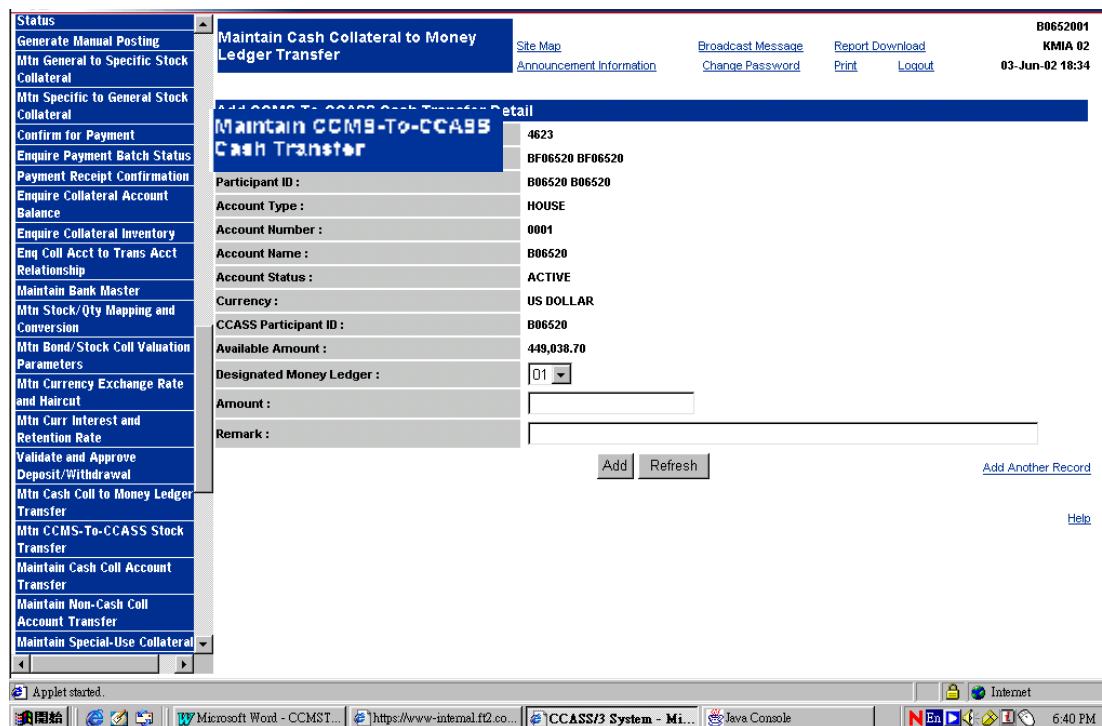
Status
Generate Manual Posting
Mtn General to Specific Stock Collateral
Mtn Specific to General Stock Collateral
Confirm for Payment
Enquire Payment Batch Status
Payment Receipt Confirmation
Enquire Collateral Account Balance
Enquire Collateral Inventory
Enq Coll Acct to Trans Acct Relationship
Maintain Bank Master
Mtn Stock/Qty Mapping and Conversion
Mtn Bond/Stock Coll Valuation Parameters
Mtn Currency Exchange Rate and Haircut
Mtn Curr Interest and Retention Rate
Validate and Approve Deposit/Withdrawal
Mtn Cash Coll to Money Ledger Transfer
Mtn CCMS-To-CCASS Stock Transfer
Maintain Cash Coll Account Transfer
Maintain Non-Cash Coll Account Transfer
Maintain Special-Use Collateral

Maintain Cash Collateral to Money Ledger Transfer

Site Map
Announcement Information
Broadcast Message
Change Password
Report Download
Print
Logout

B0652001
KMIA 02
03-Jun-02 18:34

Add CCMS To CCASS Cash Transfer Detail

Maintain CCMS-To-CCASS Cash Transfer

| | 4623 |
|---|---|
| | BF06520 BF06520 |
| Participant ID : | B06520 B06520 |
| Account Type : | HOUSE |
| Account Number : | 0001 |
| Account Name : | B06520 |
| Account Status : | ACTIVE |
| Currency : | US DOLLAR |
| CCASS Participant ID : | B06520 |
| Available Amount : | 449,038.70 |
| Designated Money Ledger : | 01 |
| Amount : | |
| Remark : | |

Add Refresh

Add Another Record

Help

Applet started.

Internet

Microsoft Word - CCMST... https://www-internal.ft2.co... CCASS/3 System - Mi... Java Console

6:40 PM